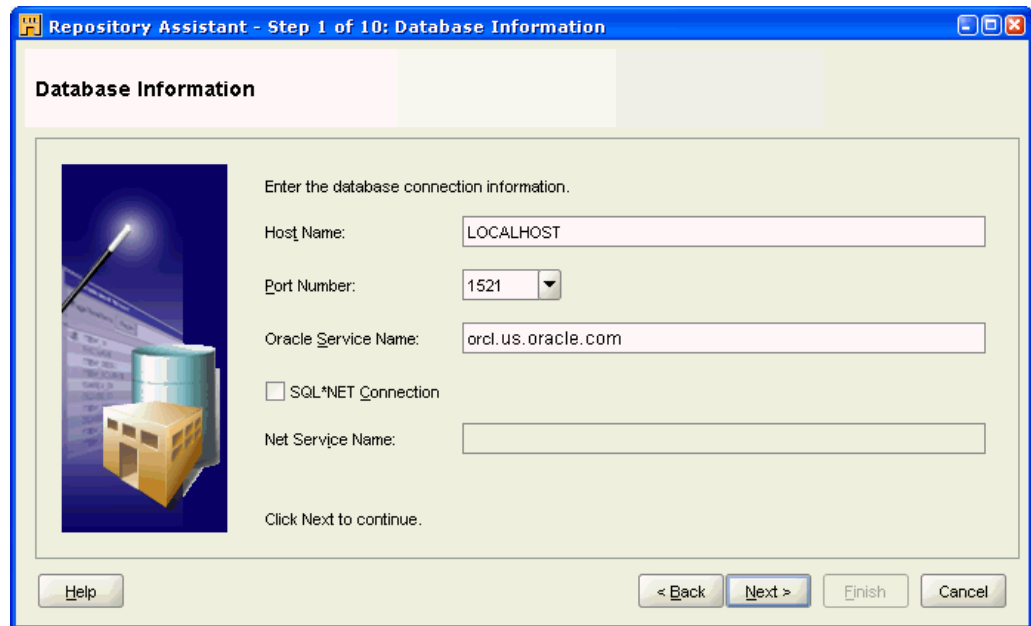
Repository Assistant - Step 1 of 10: Database Information

Database Information

Enter the database connection information.

Host Name: LOCALHOST

Port Number: 1521

Oracle Service Name: orcl.us.oracle.com

SQL*NET Connection

Net Service Name:

Click Next to continue.

Help

< Back

Next >

Finish

Cancel